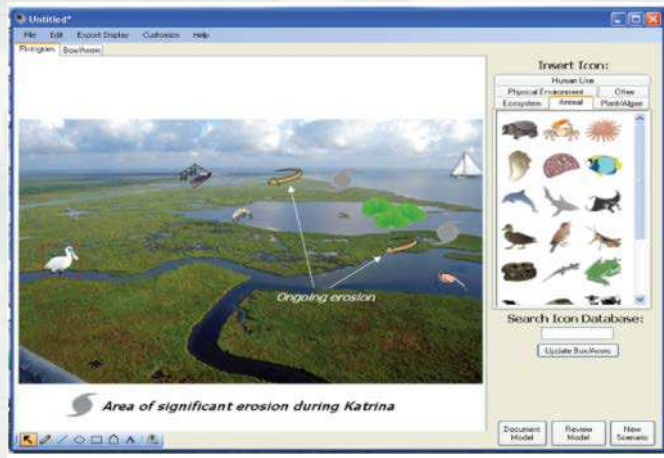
Untitled*

File Edit Export Display Customize Help

Pictogram Box/Arrows

Insert Icon:

Human Use
Physical Environment Other
Ecosystem Animal Plant/Algae

Ongoing erosion

Area of significant erosion during Katrina

Search Icon Database:

Update Box/Arrows

Document Model

Review Model

New Scenario